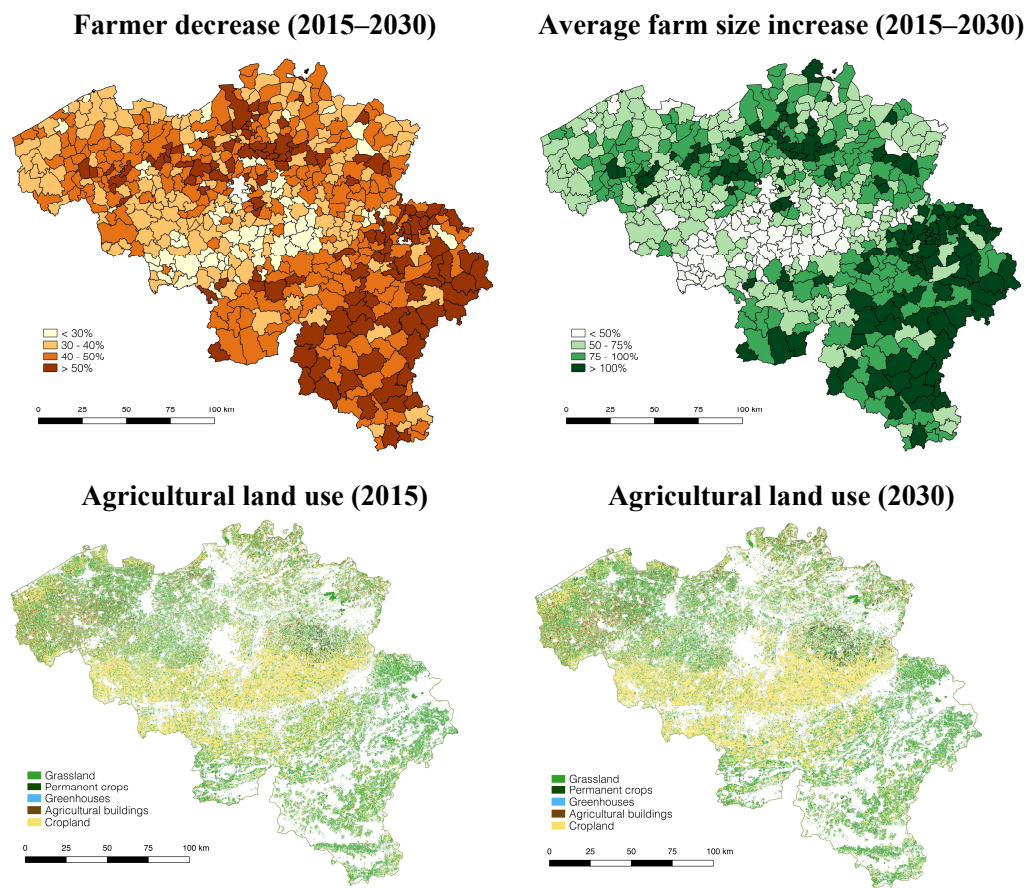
Farmer decrease (2015–2030)

< 30%
30 - 40%
40 - 50%
> 50%

0 25 50 75 100 km

Average farm size increase (2015–2030)

< 50%
50 - 75%
75 - 100%
> 100%

0 25 50 75 100 km

Agricultural land use (2015)

Grassland
Permanent crops
Greenhouses
Agricultural buildings
Cropland

0 25 50 75 100 km

Agricultural land use (2030)

Grassland
Permanent crops
Greenhouses
Agricultural buildings
Cropland

0 25 50 75 100 km